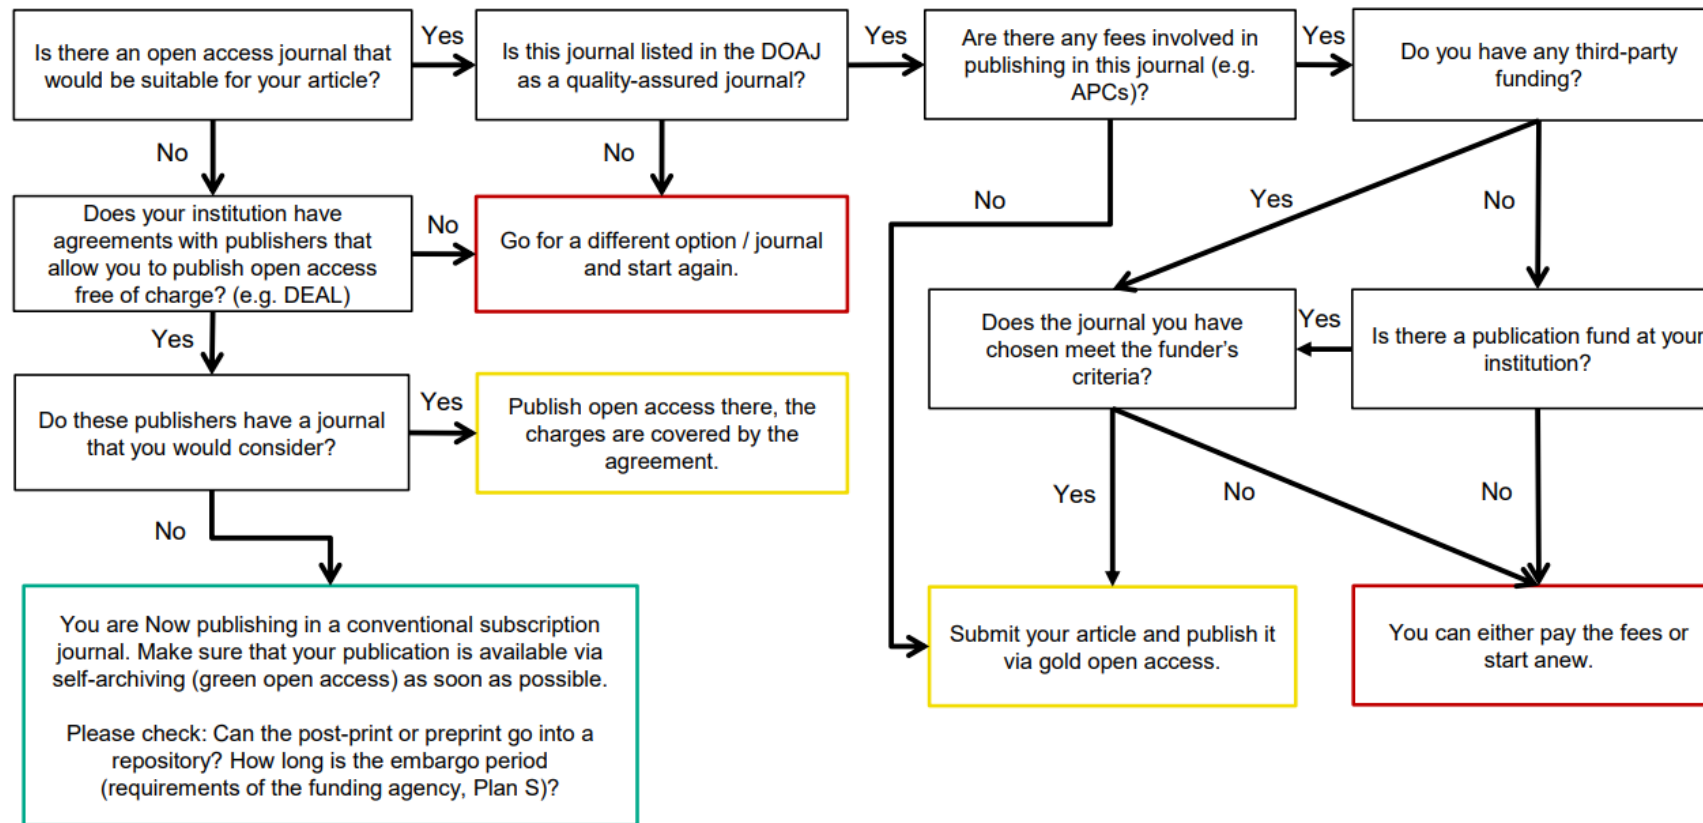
Is there an open access journal that would be suitable for your article?

Yes

Is this journal listed in the DOAJ as a quality-assured journal?

Yes

Are there any fees involved in publishing in this journal (e.g. APCs)?

Yes

Do you have any third-party funding?

No

No

Does your institution have agreements with publishers that allow you to publish open access free of charge? (e.g. DEAL)

No

Go for a different option / journal and start again.

No

Yes

No

Yes

Does the journal you have chosen meet the funder's criteria?

Yes

Is there a publication fund at your institution?

Do these publishers have a journal that you would consider?

Yes

Publish open access there, the charges are covered by the agreement.

Yes

No

No

No

You are Now publishing in a conventional subscription journal. Make sure that your publication is available via self-archiving (green open access) as soon as possible.

Please check: Can the post-print or preprint go into a repository? How long is the embargo period (requirements of the funding agency, Plan S)?

Submit your article and publish it via gold open access.

You can either pay the fees or start anew.